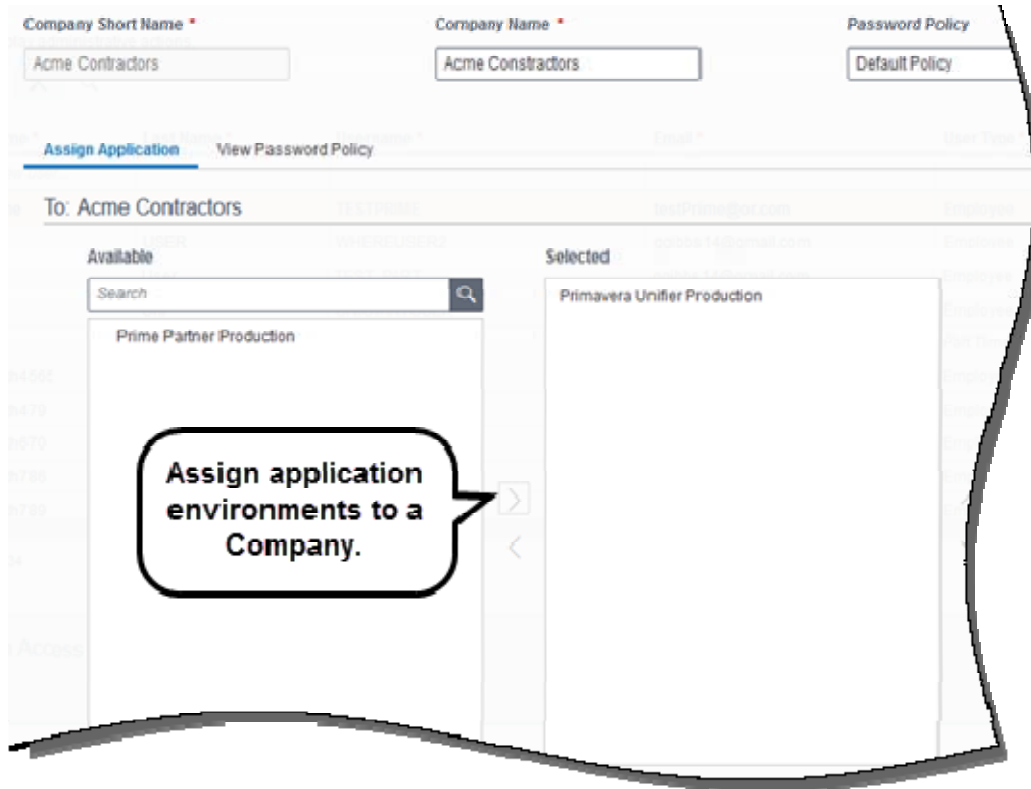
Company Short Name *

Acme Contractors

Company Name *

Acme Constractors

Password Policy

Default Policy

Assign Application

View Password Policy

To: Acme Contractors

Available

Search

Prime Partner Production

Selected

Primavera Unifier Production

Assign application environments to a Company.